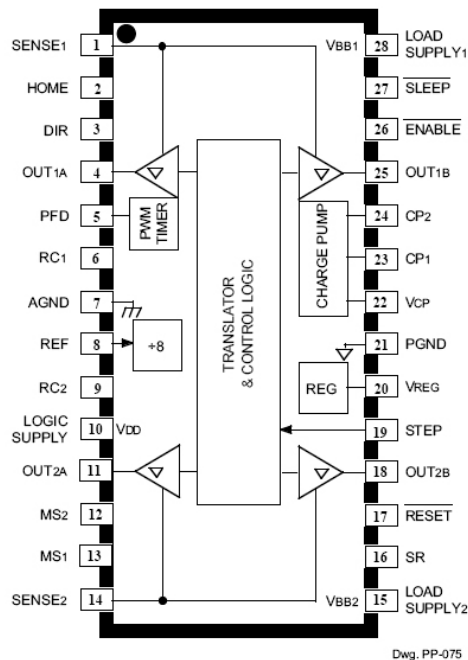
SENSE1 1
HOME 2
DIR 3
OUT1A 4
PFD 5
RC1 6
AGND 7
REF 8
RC2 9
LOGIC SUPPLY 10 VDD
OUT2A 11
MS2 12
MS1 13
SENSE2 14

VBB1 28 LOAD SUPPLY1
27 $\overline{\text{SLEEP}}$
26 $\overline{\text{ENABLE}}$
25 OUT1B
24 CP2
23 CP1
22 VCP
21 PGND
20 VREG
19 STEP
18 OUT2B
17 $\overline{\text{RESET}}$
16 SR
VBB2 15 LOAD SUPPLY2

PWM TIMER
÷8
TRANSLATOR & CONTROL LOGIC
CHARGE PUMP
REG

Dwg. PP-075